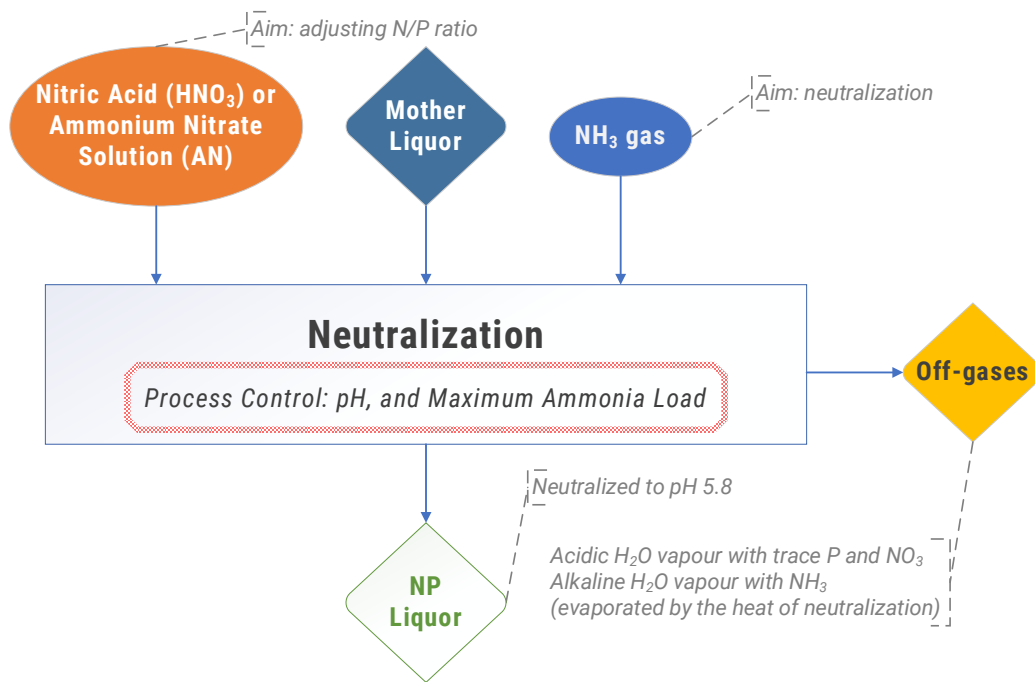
Aim: adjusting N/P ratio

Nitric Acid ($HNO_3$) or Ammonium Nitrate Solution (AN)

Mother Liquor

$NH_3$ gas

Aim: neutralization

Neutralization

Process Control: pH, and Maximum Ammonia Load

Off-gases

Neutralized to pH 5.8

NP Liquor

Acidic $H_2O$ vapour with trace P and $NO_3$
Alkaline $H_2O$ vapour with $NH_3$
(evaporated by the heat of neutralization)